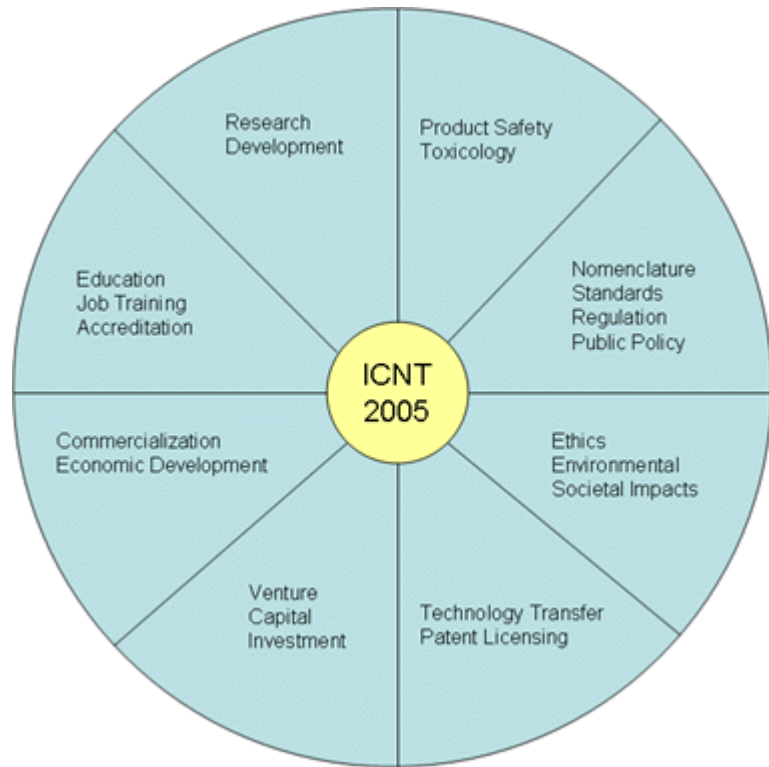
ICNT
2005

Research
Development

Product Safety
Toxicology

Nomenclature
Standards
Regulation
Public Policy

Ethics
Environmental
Societal Impacts

Technology Transfer
Patent Licensing

Venture
Capital
Investment

Commercialization
Economic Development

Education
Job Training
Accreditation